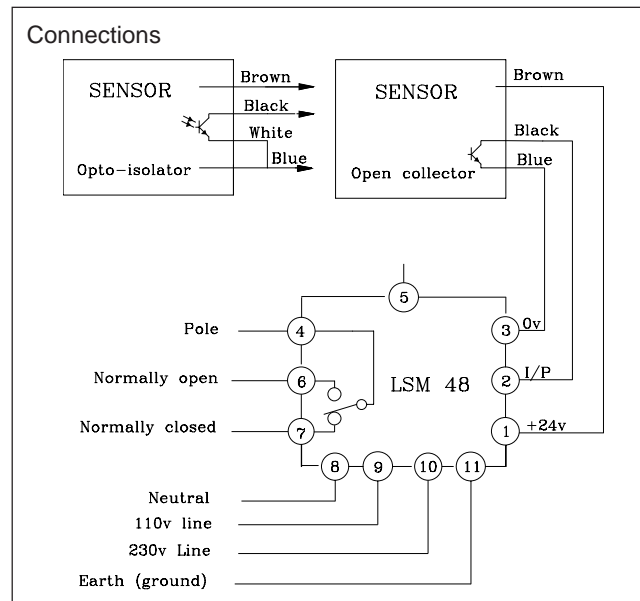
Connections

SENSOR

Brown

Black

White

Blue

Opto-isolator

SENSOR

Brown

Black

Blue

Open collector

5

Pole

4

3

0v

Normally open

6

LSM 48

2

I/P

Normally closed

7

1

+24v

8

9

10

11

Neutral

110v line

230v Line

Earth (ground)